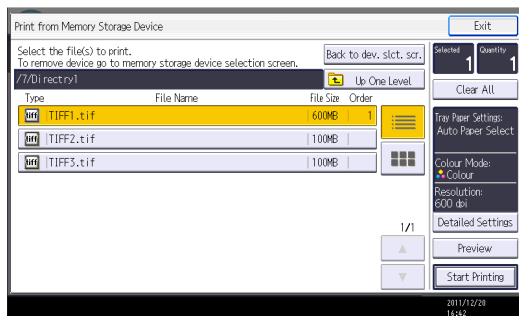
Print from Memory Storage Device

Exit

Select the file(s) to print.
To remove device go to memory storage device selection screen.

Back to dev. slct. scr.

Selected 1 Quantity 1

/7/Directry1

Up One Level

Clear All

| Type | File Name | File Size | Order |
|---|---|---|---|
| tiff | TIFF1.tif | 600MB | 1 |
| tiff | TIFF2.tif | 100MB | |
| tiff | TIFF3.tif | 100MB | |

Tray Paper Settings:
Auto Paper Select

Colour Mode:
Colour

Resolution:
600 dpi

Detailed Settings

1/1

Preview

Start Printing

2011/12/20
16:42